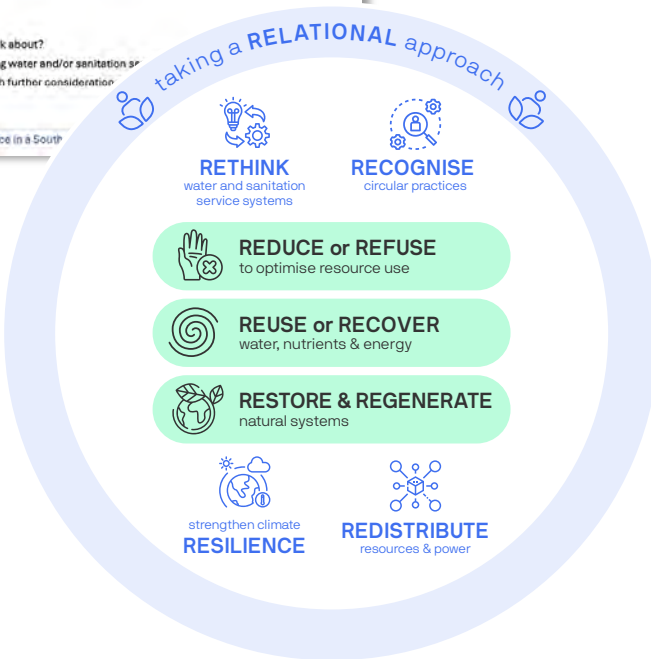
k about?
g water and/or sanitation se
h further consideration

ce in a South

taking a RELATIONAL approach

RETHINK
water and sanitation service systems

RECOGNISE
circular practices

REDUCE or REFUSE
to optimise resource use

REUSE or RECOVER
water, nutrients & energy

RESTORE & REGENERATE
natural systems

strengthen climate
RESILIENCE

REDISTRIBUTE
resources & power